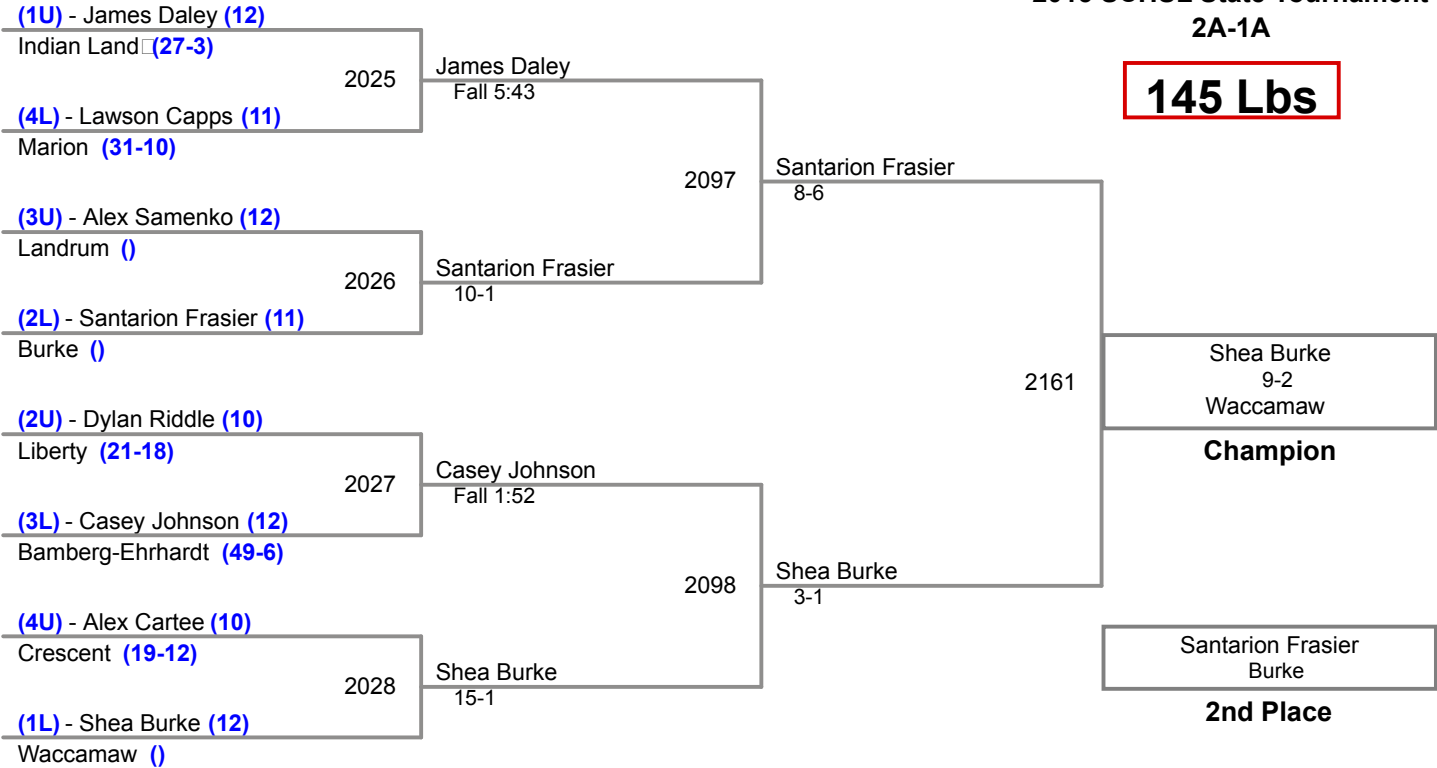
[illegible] State Tournament
2A-1A

145 Lbs

(1U) - James Daley (12)
Indian Land (27-3)
2025
(4L) - Lawson Capps (11)
Marion (31-10)

James Daley
Fall 5:43

(3U) - Alex Samenko (12)
Landrum ()
2026
(2L) - Santarion Frasier (11)
Burke ()

Santarion Frasier
10-1

2097
Santarion Frasier
8-6

(2U) - Dylan Riddle (10)
Liberty (21-18)
2027
(3L) - Casey Johnson (12)
Bamberg-Ehrhardt (49-6)

Casey Johnson
Fall 1:52

(4U) - Alex Cartee (10)
Crescent (19-12)
2028
(1L) - Shea Burke (12)
Waccamaw ()

Shea Burke
15-1

2098
Shea Burke
3-1

2161
Shea Burke
9-2
Waccamaw
Champion

Santarion Frasier
Burke
2nd Place